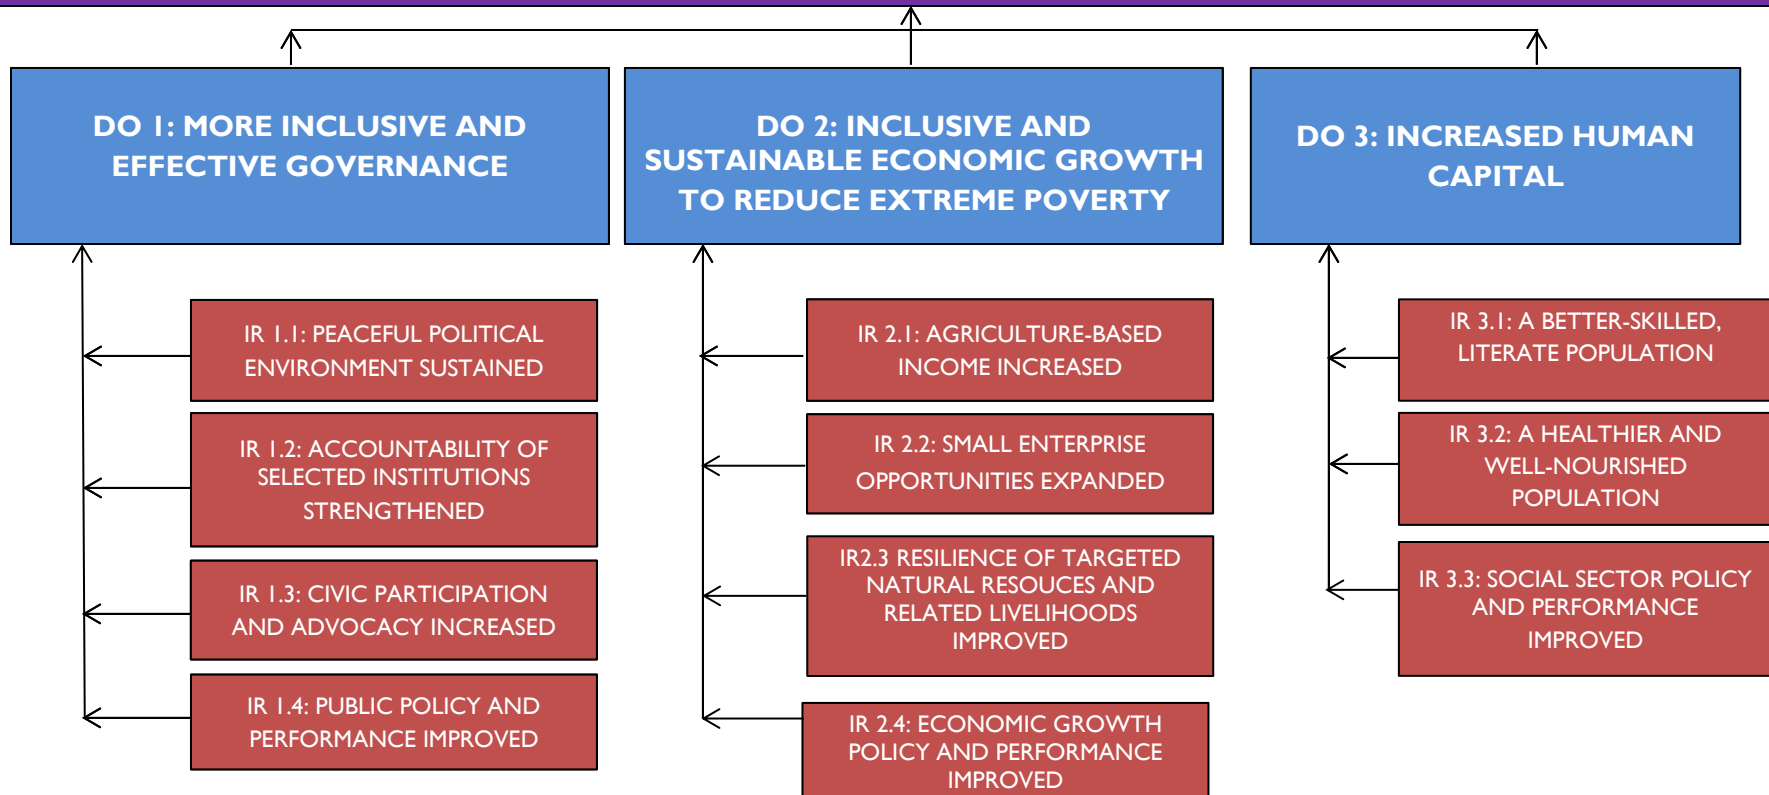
DO 1: MORE INCLUSIVE AND EFFECTIVE GOVERNANCE

IR 1.1: PEACEFUL POLITICAL ENVIRONMENT SUSTAINED

IR 1.2: ACCOUNTABILITY OF SELECTED INSTITUTIONS STRENGTHENED

IR 1.3: CIVIC PARTICIPATION AND ADVOCACY INCREASED

IR 1.4: PUBLIC POLICY AND PERFORMANCE IMPROVED

DO 2: INCLUSIVE AND SUSTAINABLE ECONOMIC GROWTH TO REDUCE EXTREME POVERTY

IR 2.1: AGRICULTURE-BASED INCOME INCREASED

IR 2.2: SMALL ENTERPRISE OPPORTUNITIES EXPANDED

IR2.3 RESILIENCE OF TARGETED NATURAL RESOUCES AND RELATED LIVELIHOODS IMPROVED

IR 2.4: ECONOMIC GROWTH POLICY AND PERFORMANCE IMPROVED

DO 3: INCREASED HUMAN CAPITAL

IR 3.1: A BETTER-SKILLED, LITERATE POPULATION

IR 3.2: A HEALTHIER AND WELL-NOURISHED POPULATION

IR 3.3: SOCIAL SECTOR POLICY AND PERFORMANCE IMPROVED